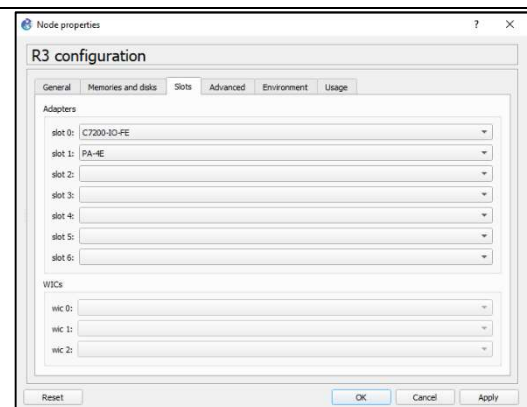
Node properties

? ×

R3 configuration

General | Memories and disks | Slots | Advanced | Environment | Usage

Adapters

slot 0: C7200-IO-FE
slot 1: PA-4E
slot 2:
slot 3:
slot 4:
slot 5:
slot 6:

WICs

wic 0:
wic 1:
wic 2:

Reset

OK | Cancel | Apply